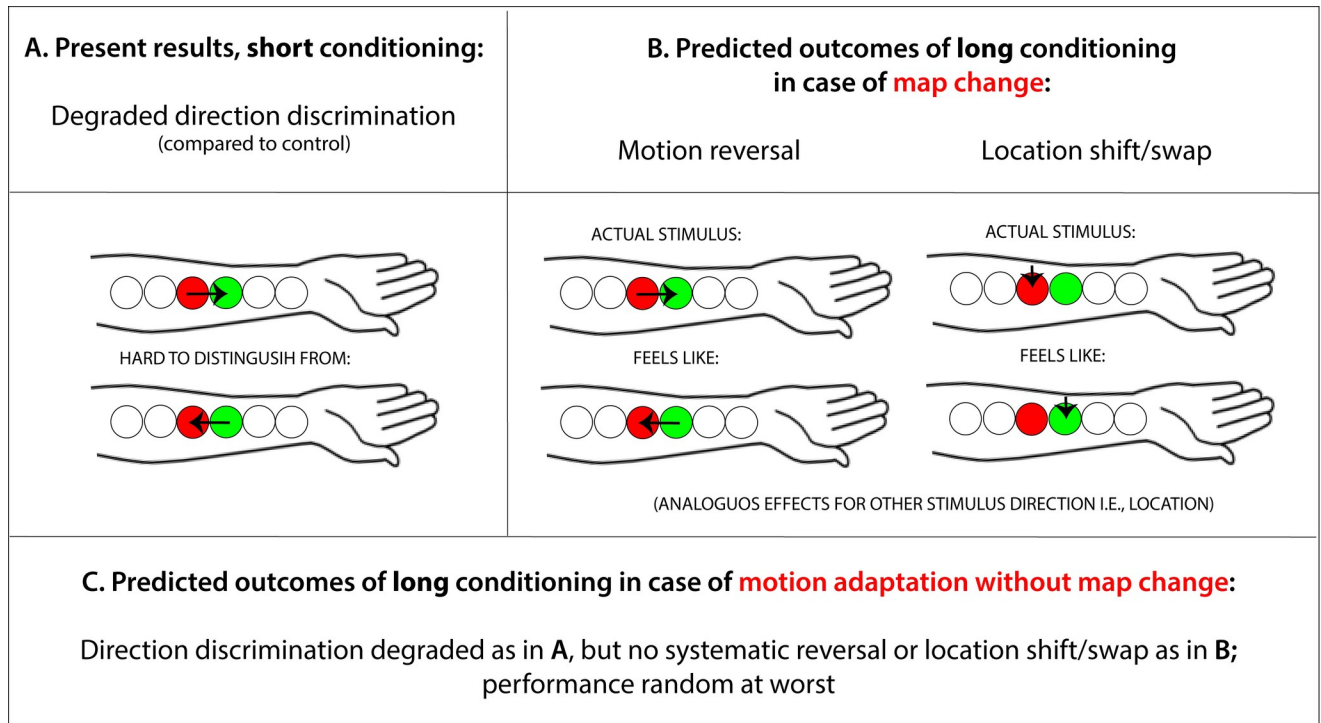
A. Present results, short conditioning:

Degraded direction discrimination
(compared to control)

B. Predicted outcomes of long conditioning in case of map change:

Motion reversal

Location shift/swap

HARD TO DISTINGUSIH FROM:

ACTUAL STIMULUS:

FEELS LIKE:

ACTUAL STIMULUS:

FEELS LIKE:

(ANALOGUOS EFFECTS FOR OTHER STIMULUS DIRECTION I.E., LOCATION)

C. Predicted outcomes of long conditioning in case of motion adaptation without map change:

Direction discrimination degraded as in A, but no systematic reversal or location shift/swap as in B; performance random at worst